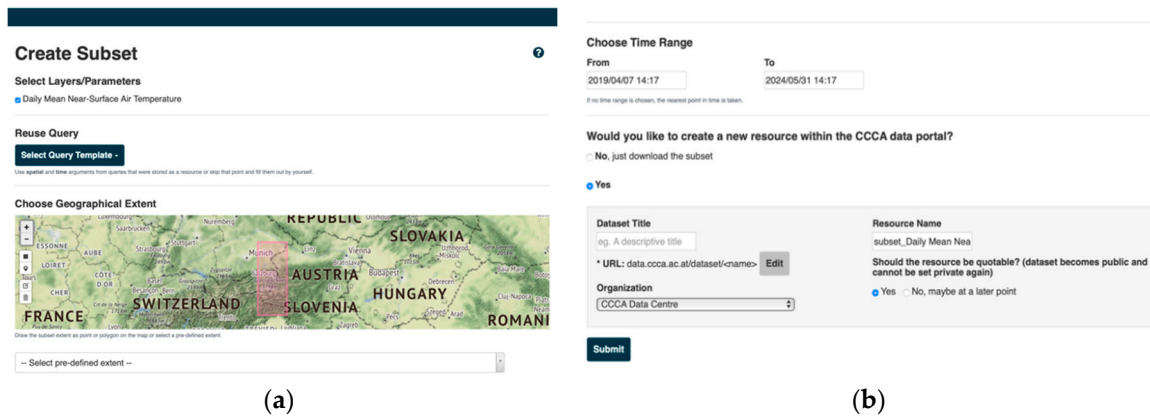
Create Subset

Select Layers/Parameters

Daily Mean Near-Surface Air Temperature

Reuse Query

Select Query Template

Use spatial and time arguments from queries that were stored as a resource or skip that point and fill them out by yourself.

Choose Geographical Extent

REPUBLIC
SLOVAKIA
ESSONNE
Saarbrucken
Nuremberg
Strasbourg
Munich
LOIRET
CÔTE D'OR
AUSTRIA
Budapest
CHER
SWITZERLAND
SLOVENIA
HUNGARY
FRANCE
ROMANI

Draw the subset extent as point or polygon on the map or select a pre-defined extent.

-- Select pre-defined extent --

(a)

Choose Time Range

From
2019/04/07 14:17

To
2024/05/31 14:17

If no time range is chosen, the nearest point in time is taken.

Would you like to create a new resource within the CCCA data portal?

No, just download the subset

Yes

Dataset Title
eg. A descriptive title

* URL: data.ccca.ac.at/dataset/<name> Edit

Organization
CCCA Data Centre

Resource Name
subset_Daily Mean Nea

Should the resource be quotable? (dataset becomes public and cannot be set private again)

Yes No, maybe at a later point

Submit

(b)